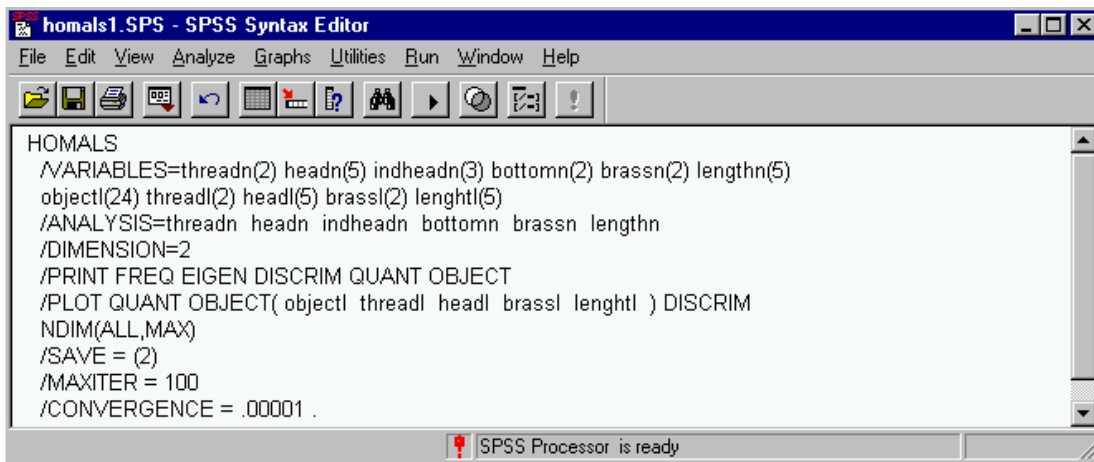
homals1.SPS - SPSS Syntax Editor

File Edit View Analyze Graphs Utilities Run Window Help

HOMALS
/VARIABLES=threadn(2) headn(5) indheadn(3) bottomn(2) brassn(2) lengthn(5)
objectl(24) threadl(2) headl(5) brassl(2) lenghtl(5)
/ANALYSIS=threadn headn indheadn bottomn brassn lengthn
/DIMENSION=2
/PRINT FREQ EIGEN DISCRIM QUANT OBJECT
/PLOT QUANT OBJECT( objectl threadl headl brassl lenghtl ) DISCRIM
NDIM(ALL,MAX)
/SAVE = (2)
/MAXITER = 100
/CONVERGENCE = .00001 .

SPSS Processor is ready